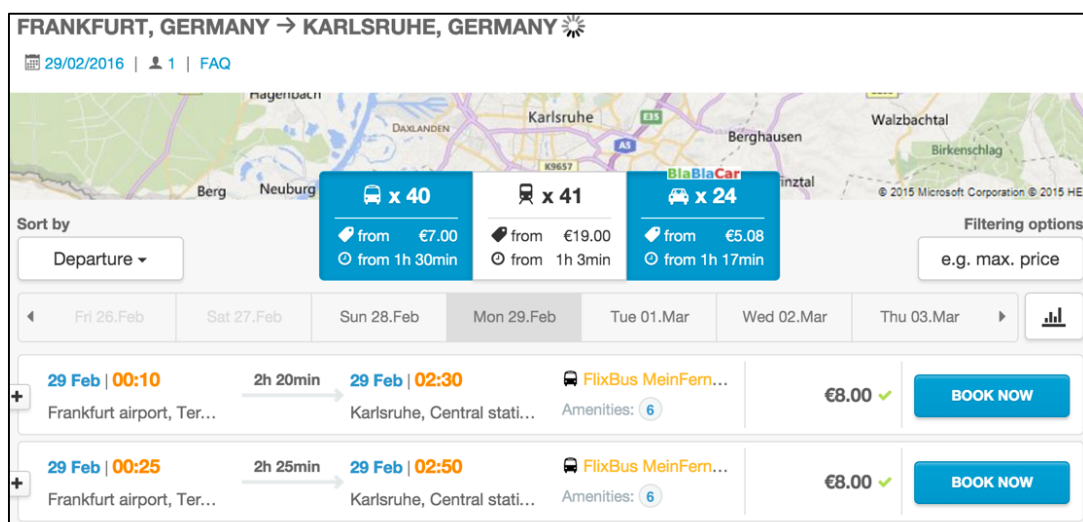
FRANKFURT, GERMANY → KARLSRUHE, GERMANY

29/02/2016 | 1 | FAQ

Hagenbach
DAXLANDEN
Karlsruhe
E35
A5
K9657
Berghausen
Walzbachtal
Birkenschlag
Berg
Neuburg
inztal
© 2015 Microsoft Corporation © 2015 HE

x 40
from €7.00
from 1h 30min

x 41
from €19.00
from 1h 3min

BlaBlaCar
x 24
from €5.08
from 1h 17min

Sort by
Departure

Filtering options
e.g. max. price

Fri 26.Feb | Sat 27.Feb | Sun 28.Feb | Mon 29.Feb | Tue 01.Mar | Wed 02.Mar | Thu 03.Mar

29 Feb | 00:10
Frankfurt airport, Ter...
2h 20min
29 Feb | 02:30
Karlsruhe, Central stati...
FlixBus MeinFern...
Amenities: 6
€8.00
BOOK NOW

29 Feb | 00:25
Frankfurt airport, Ter...
2h 25min
29 Feb | 02:50
Karlsruhe, Central stati...
FlixBus MeinFern...
Amenities: 6
€8.00
BOOK NOW